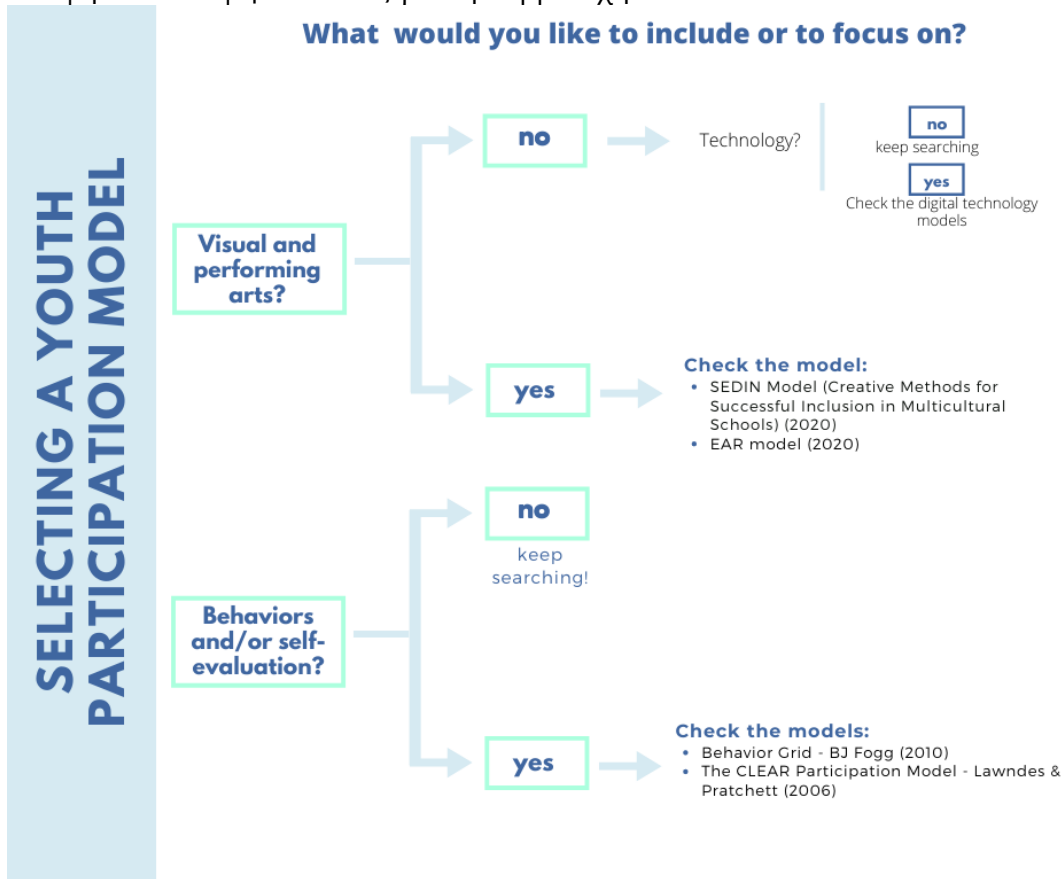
SELECTING A YOUTH PARTICIPATION MODEL

What would you like to include or to focus on?

Visual and performing arts?

no

Technology?

no
keep searching

yes
Check the digital technology models

yes

Check the model:
- SEDIN Model (Creative Methods for Successful Inclusion in Multicultural Schools) (2020)
- EAR model (2020)

Behaviors and/or self-evaluation?

no
keep searching!

yes

Check the models:
- Behavior Grid - BJ Fogg (2010)
- The CLEAR Participation Model - Lawndes & Pratchett (2006)